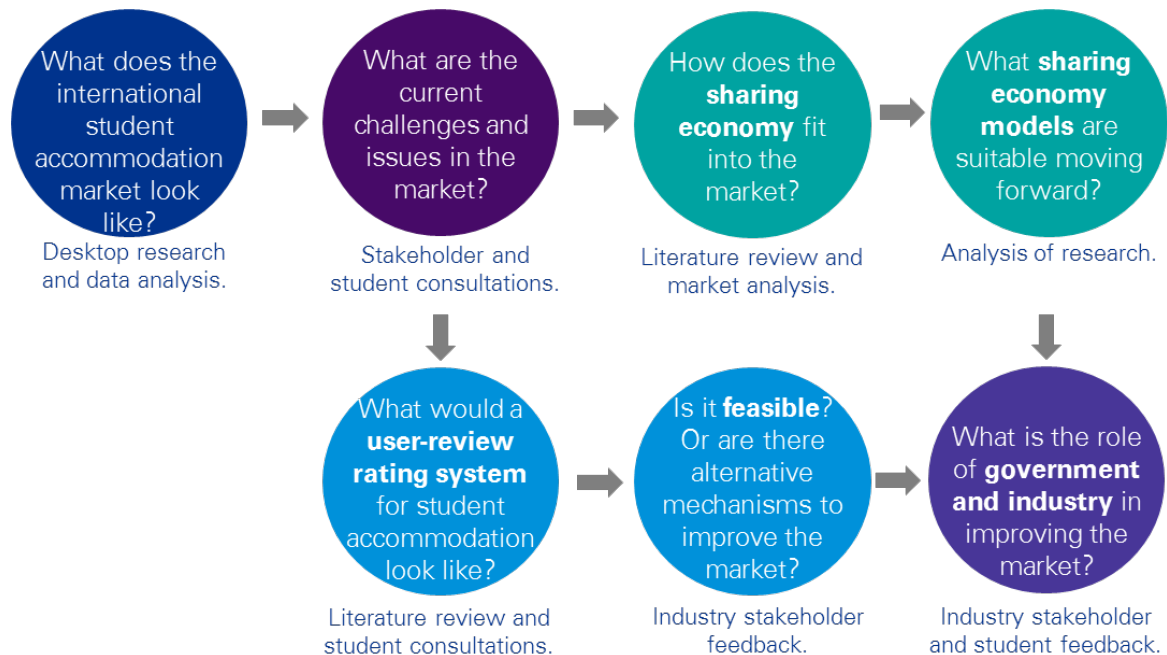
What does the international student accommodation market look like?

Desktop research and data analysis.

What are the current challenges and issues in the market?

Stakeholder and student consultations.

How does the sharing economy fit into the market?

Literature review and market analysis.

What sharing economy models are suitable moving forward?

Analysis of research.

What would a user-review rating system for student accommodation look like?

Literature review and student consultations.

Is it feasible? Or are there alternative mechanisms to improve the market?

Industry stakeholder feedback.

What is the role of government and industry in improving the market?

Industry stakeholder and student feedback.